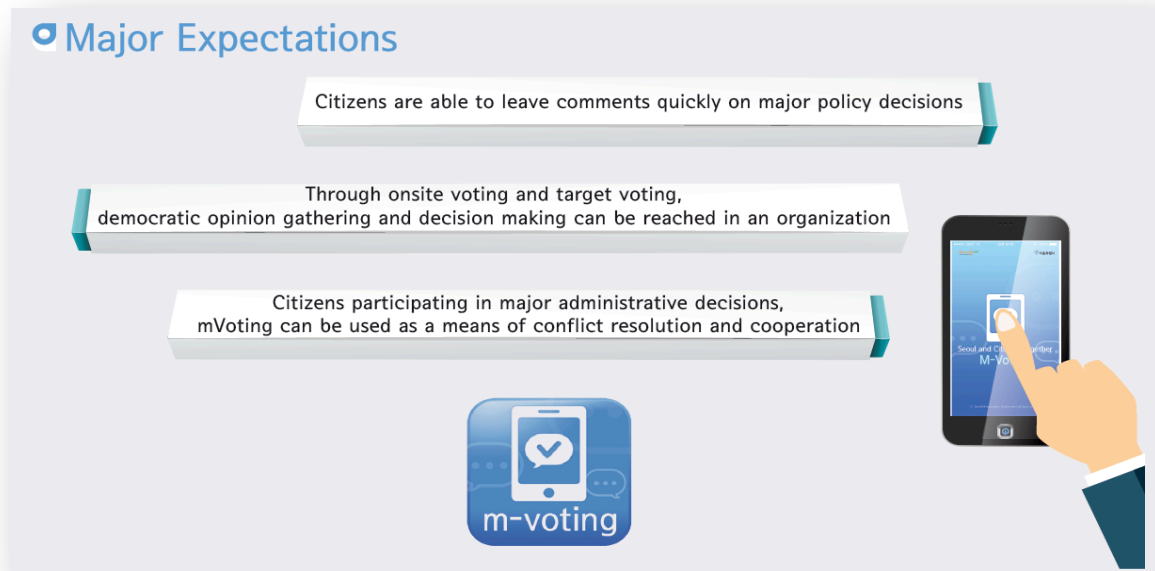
Major Expectations

Citizens are able to leave comments quickly on major policy decisions

Through onsite voting and target voting, democratic opinion gathering and decision making can be reached in an organization

Citizens participating in major administrative decisions, mVoting can be used as a means of conflict resolution and cooperation

m-voting

Seoul and Ci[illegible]gether M-Vo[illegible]